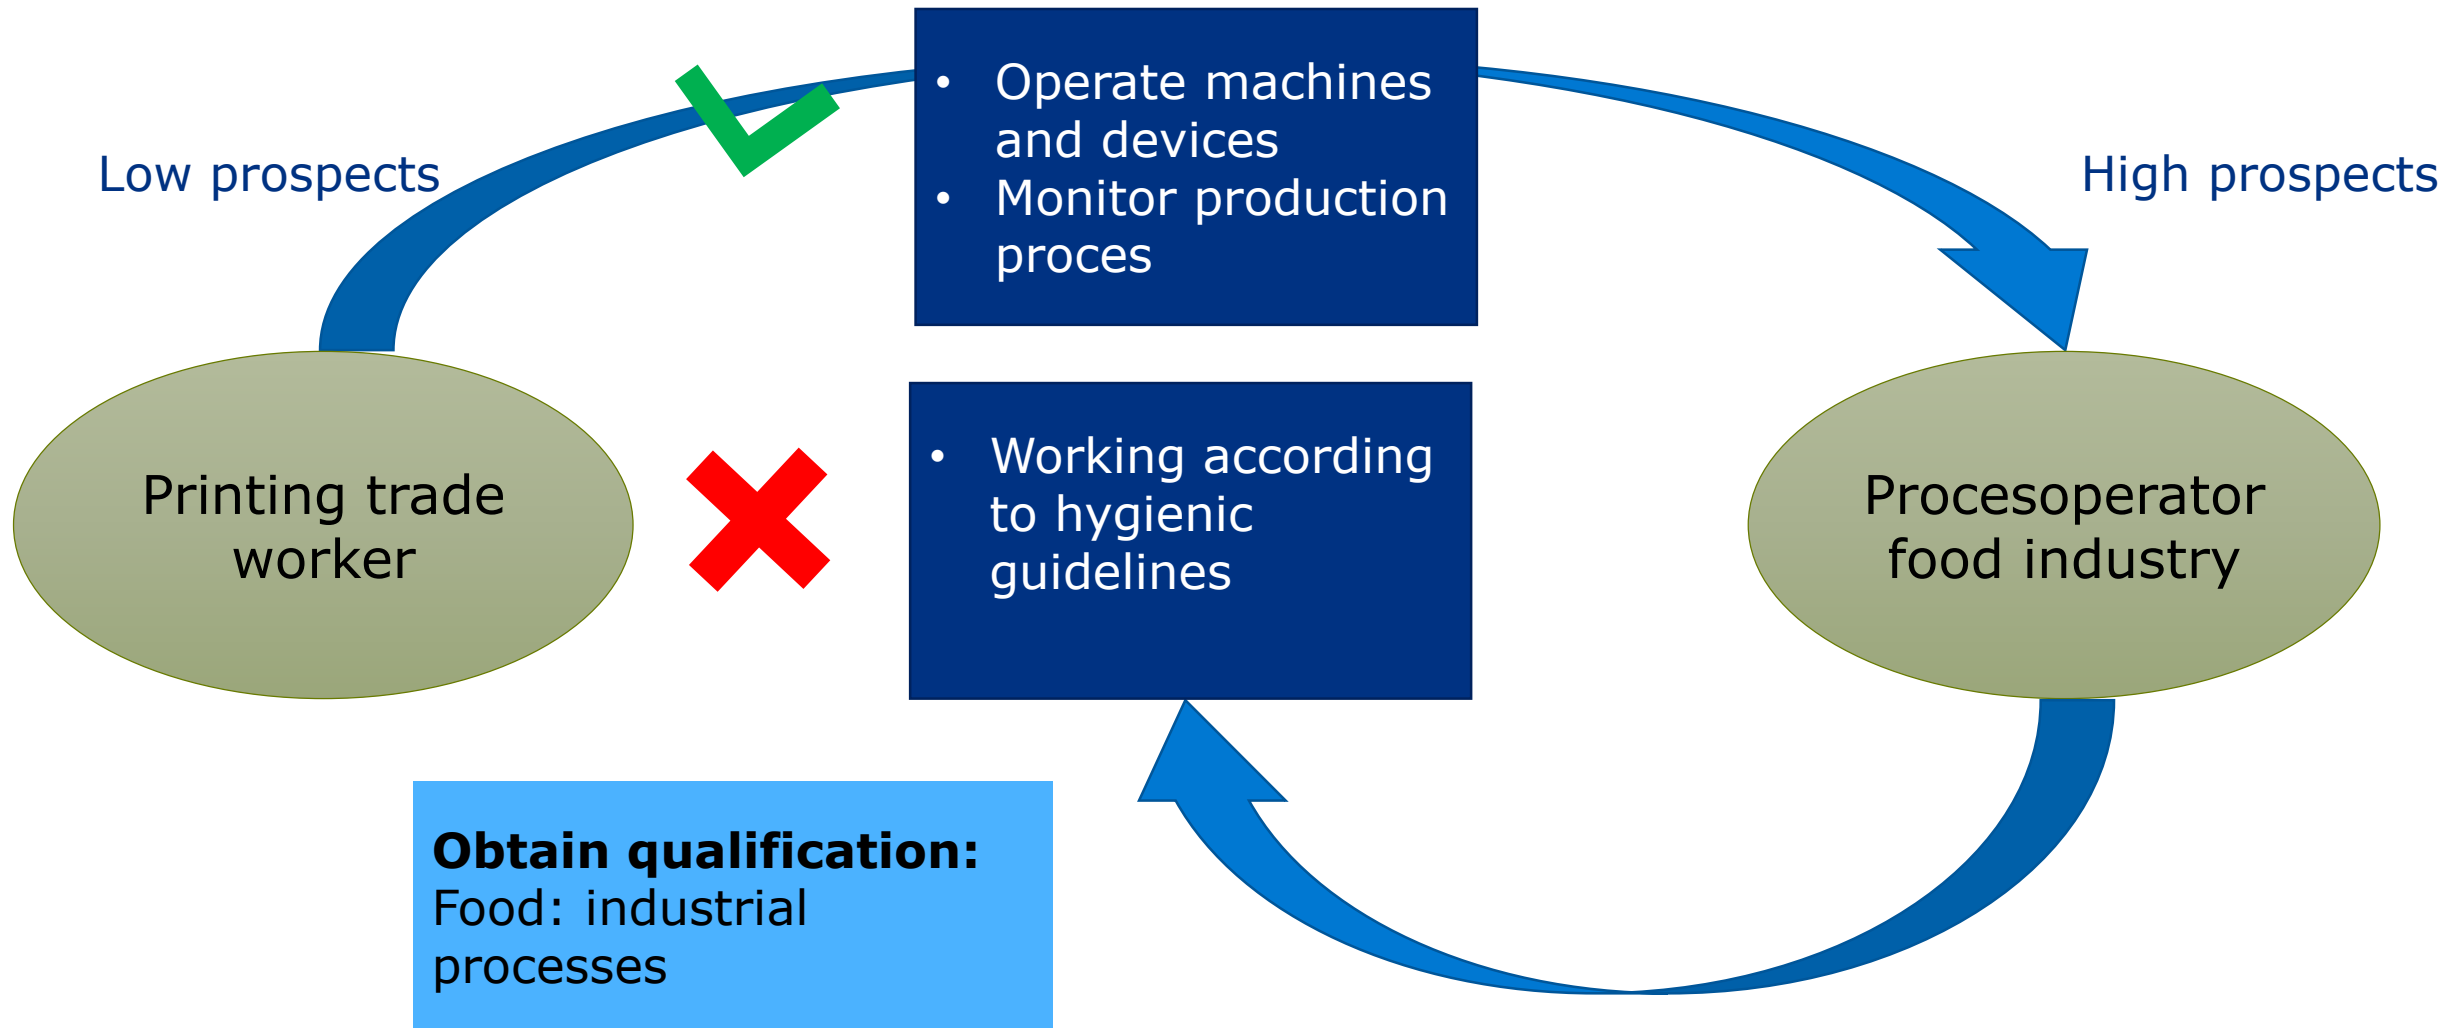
Low prospects

- Operate machines and devices
- Monitor production proces

High prospects

Printing trade worker

- Working according to hygienic guidelines

Procesoperator food industry

**Obtain qualification:**
Food: industrial processes